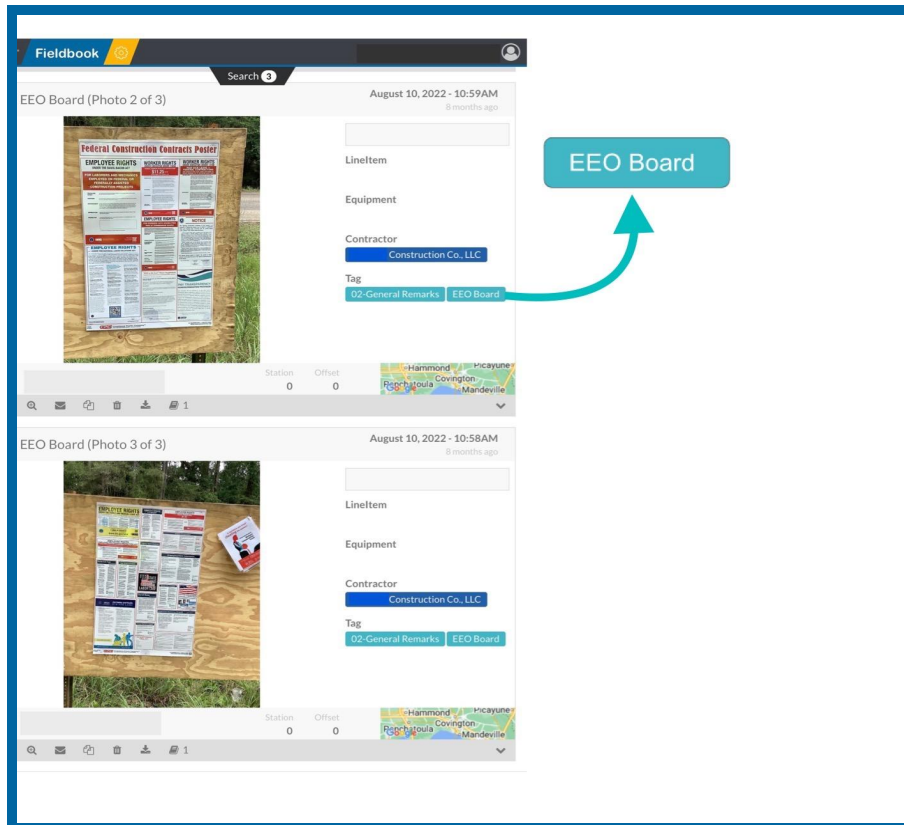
Fieldbook

Search 3

EEO Board (Photo 2 of 3)

August 10, 2022 - 10:59AM
8 months ago

Federal Construction Contracts Poster

EMPLOYEE RIGHTS

WORKER RIGHTS

EMPLOYEE RIGHTS

LineItem

Equipment

Contractor
Construction Co., LLC

Tag
02-General Remarks EEO Board

EEO Board

Station 0
Offset 0

Hammond Picayune Ponchatoula Covington Mandeville

1

EEO Board (Photo 3 of 3)

August 10, 2022 - 10:58AM
8 months ago

EMPLOYEE RIGHTS

LineItem

Equipment

Contractor
Construction Co., LLC

Tag
02-General Remarks EEO Board

Station 0
Offset 0

Hammond Picayune Ponchatoula Covington Mandeville

1